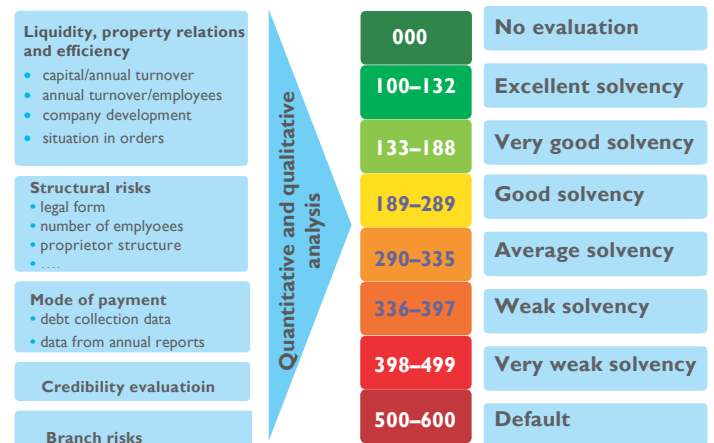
Liquidity, property relations and efficiency
- capital/annual turnover
- annual turnover/employees
- company development
- situation in orders

Structural risks
- legal form
- number of emplyoees
- proprietor structure
- ....

Mode of payment
- debt collection data
- data from annual reports

Credibility evaluatioin

Branch risks

Quantitative and qualitative analysis

| 000 | No evaluation |
|---|---|
| 100–132 | Excellent solvency |
| 133–188 | Very good solvency |
| 189–289 | Good solvency |
| 290–335 | Average solvency |
| 336–397 | Weak solvency |
| 398–499 | Very weak solvency |
| 500–600 | Default |